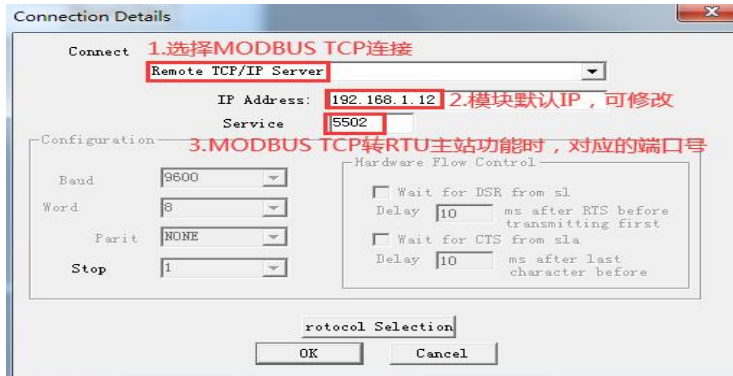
Connection Details

Connect 1.选择MODBUS TCP连接

Remote TCP/IP Server

IP Address: 192.168.1.12 2.模块默认IP，可修改

Service 5502

Configuration 3.MODBUS TCP转RTU主站功能时，对应的端口号

Baud 9600

Word 8

Parit NONE

Stop 1

Hardware Flow Control

Wait for DSR from sl

Delay 10 ms after RTS before transmitting first

Wait for CTS from sla

Delay 10 ms after last character before

rotocol Selection

OK

Cancel